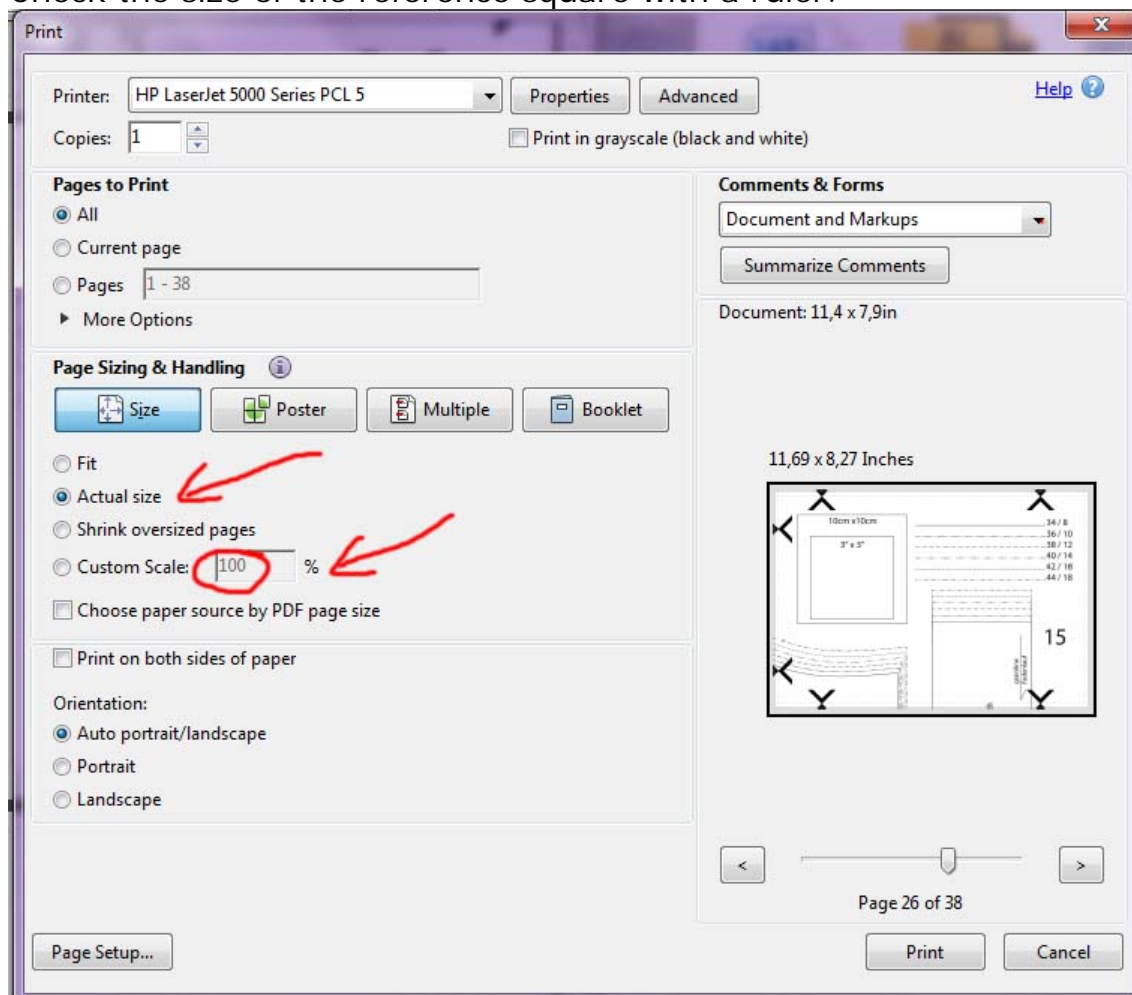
Check the size of the reference square with a ruler.

Print

Printer: HP LaserJet 5000 Series PCL 5 Properties Advanced Help

Copies: 1 Print in grayscale (black and white)

Pages to Print
All
Current page
Pages 1 - 38
More Options

Comments & Forms
Document and Markups
Summarize Comments

Document: 11,4 x 7,9in

Page Sizing & Handling
Size Poster Multiple Booklet

Fit
Actual size
Shrink oversized pages
Custom Scale: 100 %
Choose paper source by PDF page size

11,69 x 8,27 Inches

10cm x10cm
3" x 3"
34 / 8
36 / 10
38 / 12
40 / 14
42 / 16
44 / 18
15

Print on both sides of paper

Orientation:
Auto portrait/landscape
Portrait
Landscape

<
>
Page 26 of 38

Page Setup...
Print Cancel